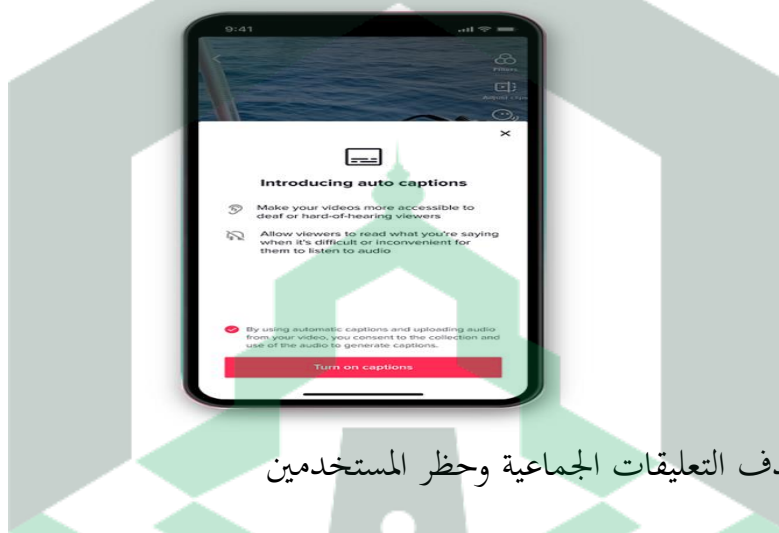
9:41

Filters

Introducing auto captions

Make your videos more accessible to deaf or hard-of-hearing viewers

Allow viewers to read what you're saying when it's difficult or inconvenient for them to listen to audio

By using automatic captions and uploading audio from your video, you consent to the collection and use of the audio to generate captions.

Turn on captions

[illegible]ف التعليقات الجماعية وحظر المستخدمين